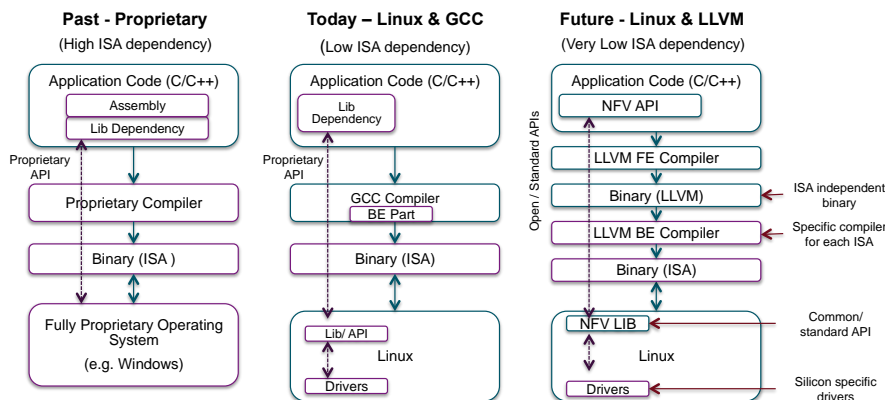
Past - Proprietary
(High ISA dependency)

Application Code (C/C++)
Assembly
Lib Dependency
Proprietary API
Proprietary Compiler
Binary (ISA )
Fully Proprietary Operating System
(e.g. Windows)

Today – Linux & GCC
(Low ISA dependency)

Application Code (C/C++)
Lib Dependency
Proprietary API
GCC Compiler
BE Part
Binary (ISA)
Lib/ API
Linux
Drivers

Future - Linux & LLVM
(Very Low ISA dependency)

Application Code (C/C++)
NFV API
Open / Standard APIs
LLVM FE Compiler
Binary (LLVM)
LLVM BE Compiler
Binary (ISA)
NFV LIB
Linux
Drivers
ISA independent binary
Specific compiler for each ISA
Common/ standard API
Silicon specific drivers